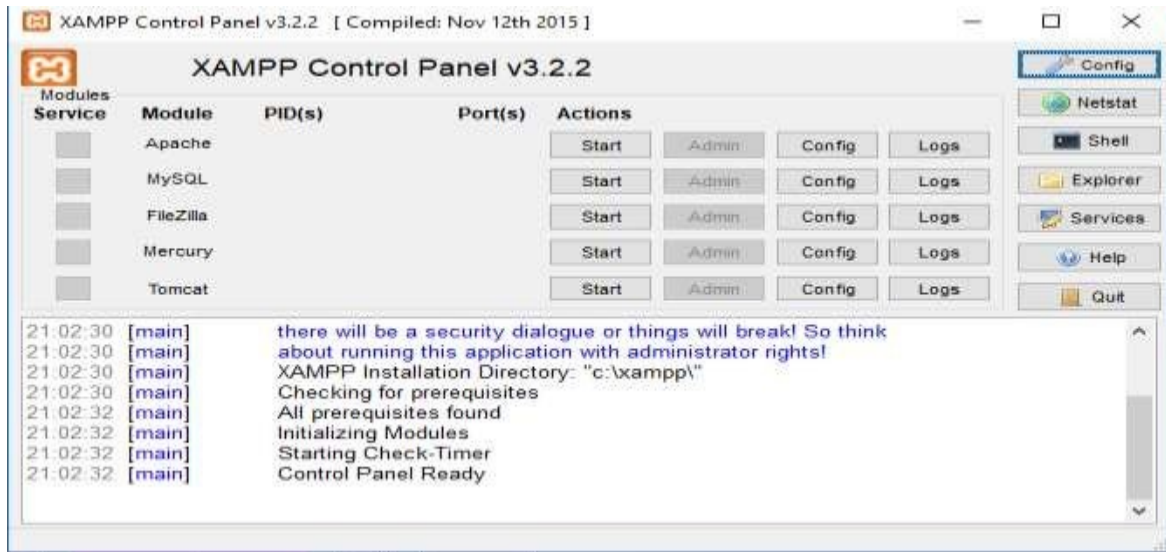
XAMPP Control Panel v3.2.2 [ Compiled: Nov 12th 2015 ]

XAMPP Control Panel v3.2.2

Config
Netstat
Shell
Explorer
Services
Help
Quit

Modules

| Service | Module | PID(s) | Port(s) | Actions | | | |
|---|---|---|---|---|---|---|---|
| | Apache | | | Start | Admin | Config | Logs |
| | MySQL | | | Start | Admin | Config | Logs |
| | FileZilla | | | Start | Admin | Config | Logs |
| | Mercury | | | Start | Admin | Config | Logs |
| | Tomcat | | | Start | Admin | Config | Logs |

21:02:30 [main] there will be a security dialogue or things will break! So think
21:02:30 [main] about running this application with administrator rights!
21:02:30 [main] XAMPP Installation Directory: "c:\xampp\"
21:02:30 [main] Checking for prerequisites
21:02:32 [main] All prerequisites found
21:02:32 [main] Initializing Modules
21:02:32 [main] Starting Check-Timer
21:02:32 [main] Control Panel Ready